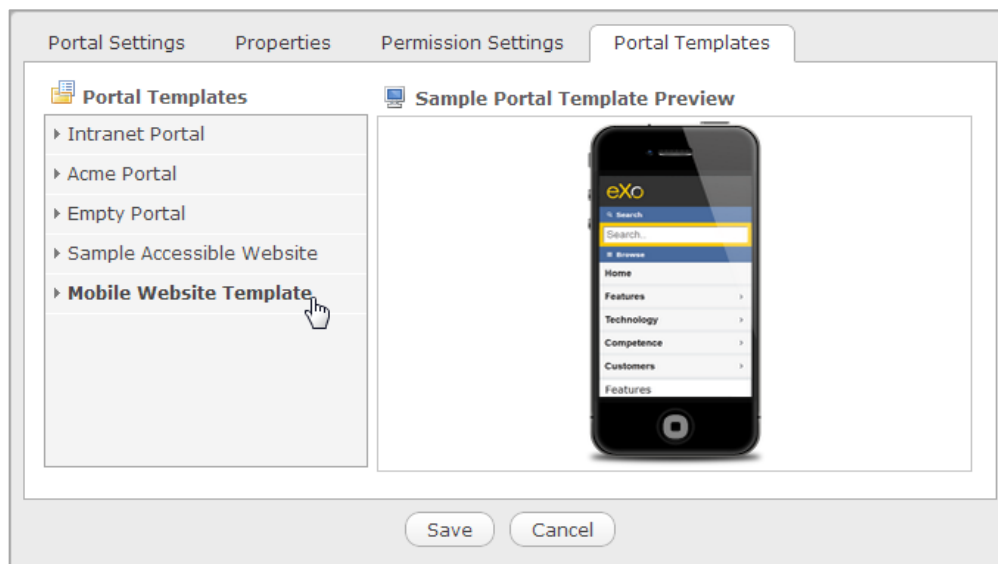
Portal Settings Properties Permission Settings Portal Templates

Portal Templates

Intranet Portal

Acme Portal

Empty Portal

Sample Accessible Website

Mobile Website Template

Sample Portal Template Preview

eXo

Search

Search..

Browse

Home

Features

Technology

Competence

Customers

Features

Save Cancel